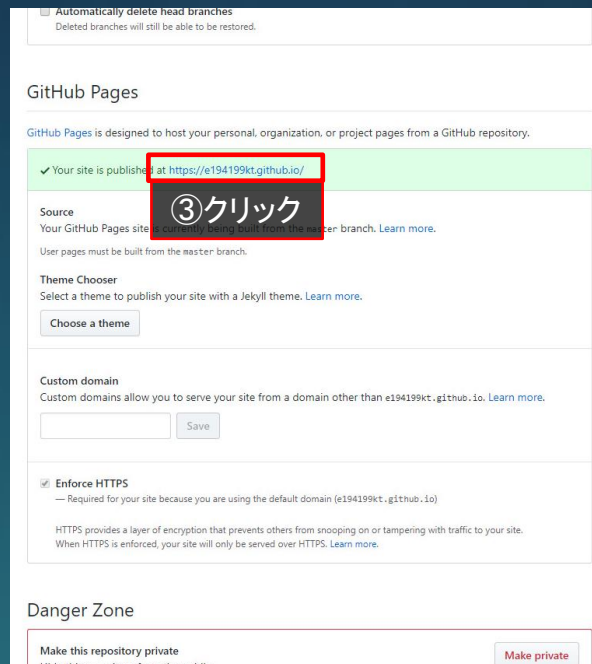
Automatically delete head branches
Deleted branches will still be able to be restored.

GitHub Pages

GitHub Pages is designed to host your personal, organization, or project pages from a GitHub repository.

✔ Your site is published at https://e194199kt.github.io/

③クリック

Source
Your GitHub Pages site is currently being built from the master branch. Learn more.

User pages must be built from the master branch.

Theme Chooser
Select a theme to publish your site with a Jekyll theme. Learn more.

Choose a theme

Custom domain
Custom domains allow you to serve your site from a domain other than e194199kt.github.io. Learn more.

Save

Enforce HTTPS
— Required for your site because you are using the default domain (e194199kt.github.io)

HTTPS provides a layer of encryption that prevents others from snooping on or tampering with traffic to your site. When HTTPS is enforced, your site will only be served over HTTPS. Learn more.

Danger Zone

Make this repository private

Make private